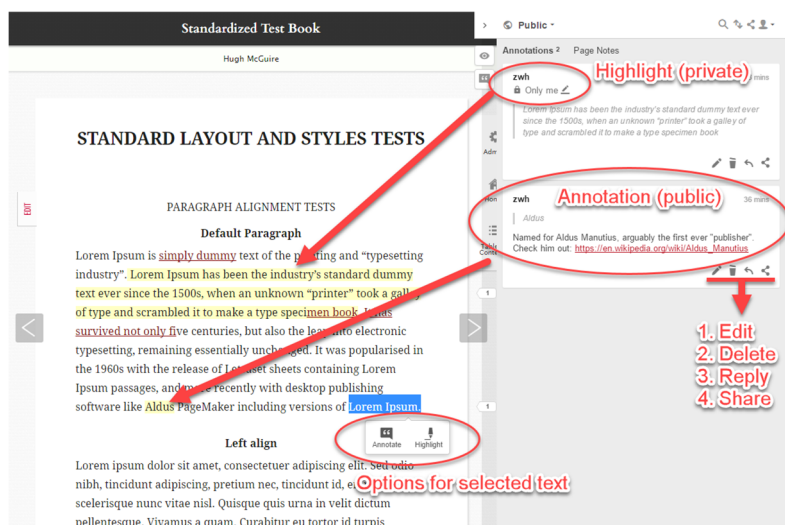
Standardized Test Book

Hugh McGuire

EDIT

STANDARD LAYOUT AND STYLES TESTS

PARAGRAPH ALIGNMENT TESTS

Default Paragraph

Lorem Ipsum is simply dummy text of the printing and "typesetting industry". Lorem Ipsum has been the industry's standard dummy text ever since the 1500s, when an unknown "printer" took a galley of type and scrambled it to make a type specimen book. It has survived not only five centuries, but also the leap into electronic typesetting, remaining essentially unchanged. It was popularised in the 1960s with the release of Letraset sheets containing Lorem Ipsum passages, and more recently with desktop publishing software like Aldus PageMaker including versions of Lorem Ipsum.

Left align

Lorem ipsum dolor sit amet, consectetuer adipiscing elit. Sed odio nibh, tincidunt adipiscing, pretium nec, tincidunt id, enim. scelerisque nunc vitae nisl. Quisque quis urna in velit dictum pellentesque. Vivamus a quam. Curabitur eu tortor id turpis

Annotate Highlight

Options for selected text

Public

Annotations 2 Page Notes

zwh
Only me
Highlight (private)
mins

Lorem Ipsum has been the industry's standard dummy text ever since the 1500s, when an unknown "printer" took a galley of type and scrambled it to make a type specimen book

zwh
Annotation (public)
36 mins

Aldus

Named for Aldus Manutius, arguably the first ever "publisher". Check him out: https://en.wikipedia.org/wiki/Aldus_Manutius

1

1

1. Edit
2. Delete
3. Reply
4. Share